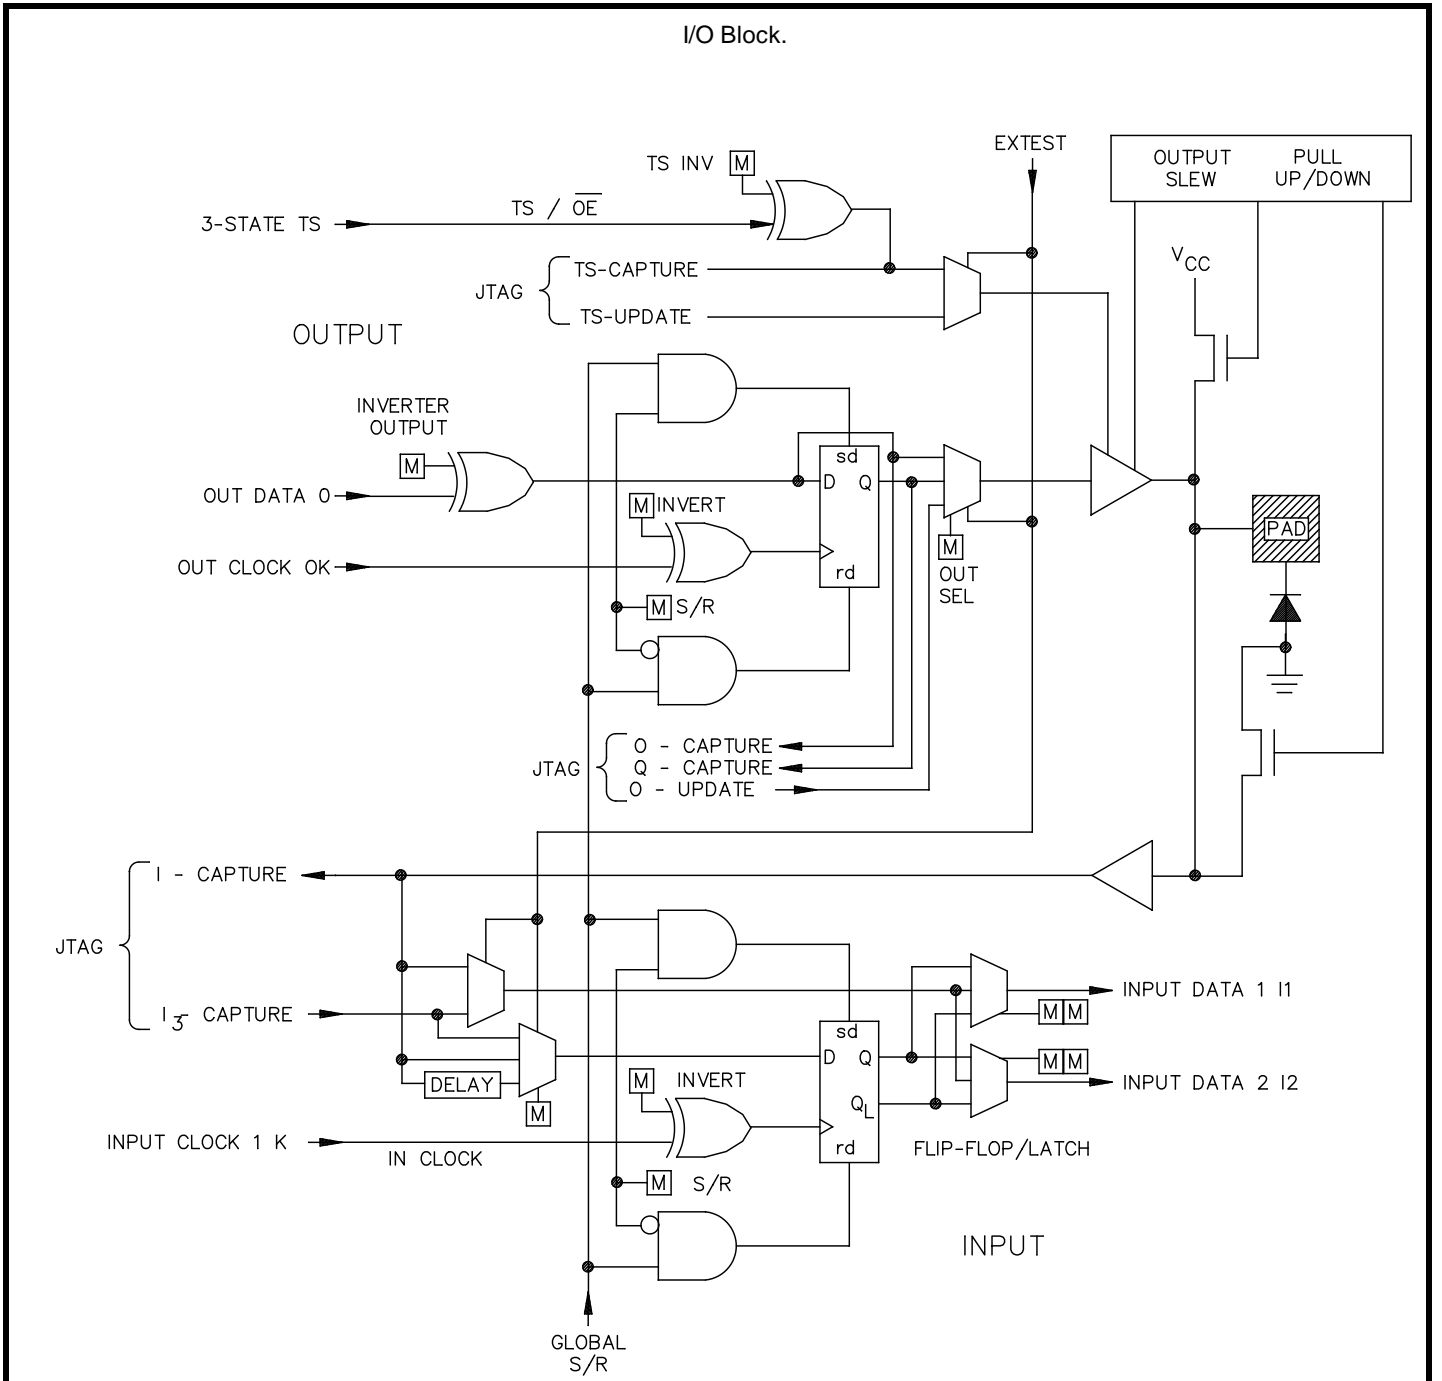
I/O Block.

EXTEST

OUTPUT SLEW

PULL UP/DOWN

TS INV M

3-STATE TS

TS / $\overline{OE}$

JTAG

TS-CAPTURE

TS-UPDATE

OUTPUT

$V_{CC}$

INVERTER OUTPUT

M

OUT DATA 0

sd

D

Q

M INVERT

OUT CLOCK OK

rd

M S/R

M

OUT SEL

PAD

JTAG

O - CAPTURE

Q - CAPTURE

O - UPDATE

I - CAPTURE

JTAG

$I_3$ CAPTURE

sd

D

Q

INPUT DATA 1 I1

M M

M M

INPUT DATA 2 I2

DELAY

M

M

INVERT

$Q_L$

INPUT CLOCK 1 K

IN CLOCK

rd

FLIP-FLOP/LATCH

M S/R

INPUT

GLOBAL S/R